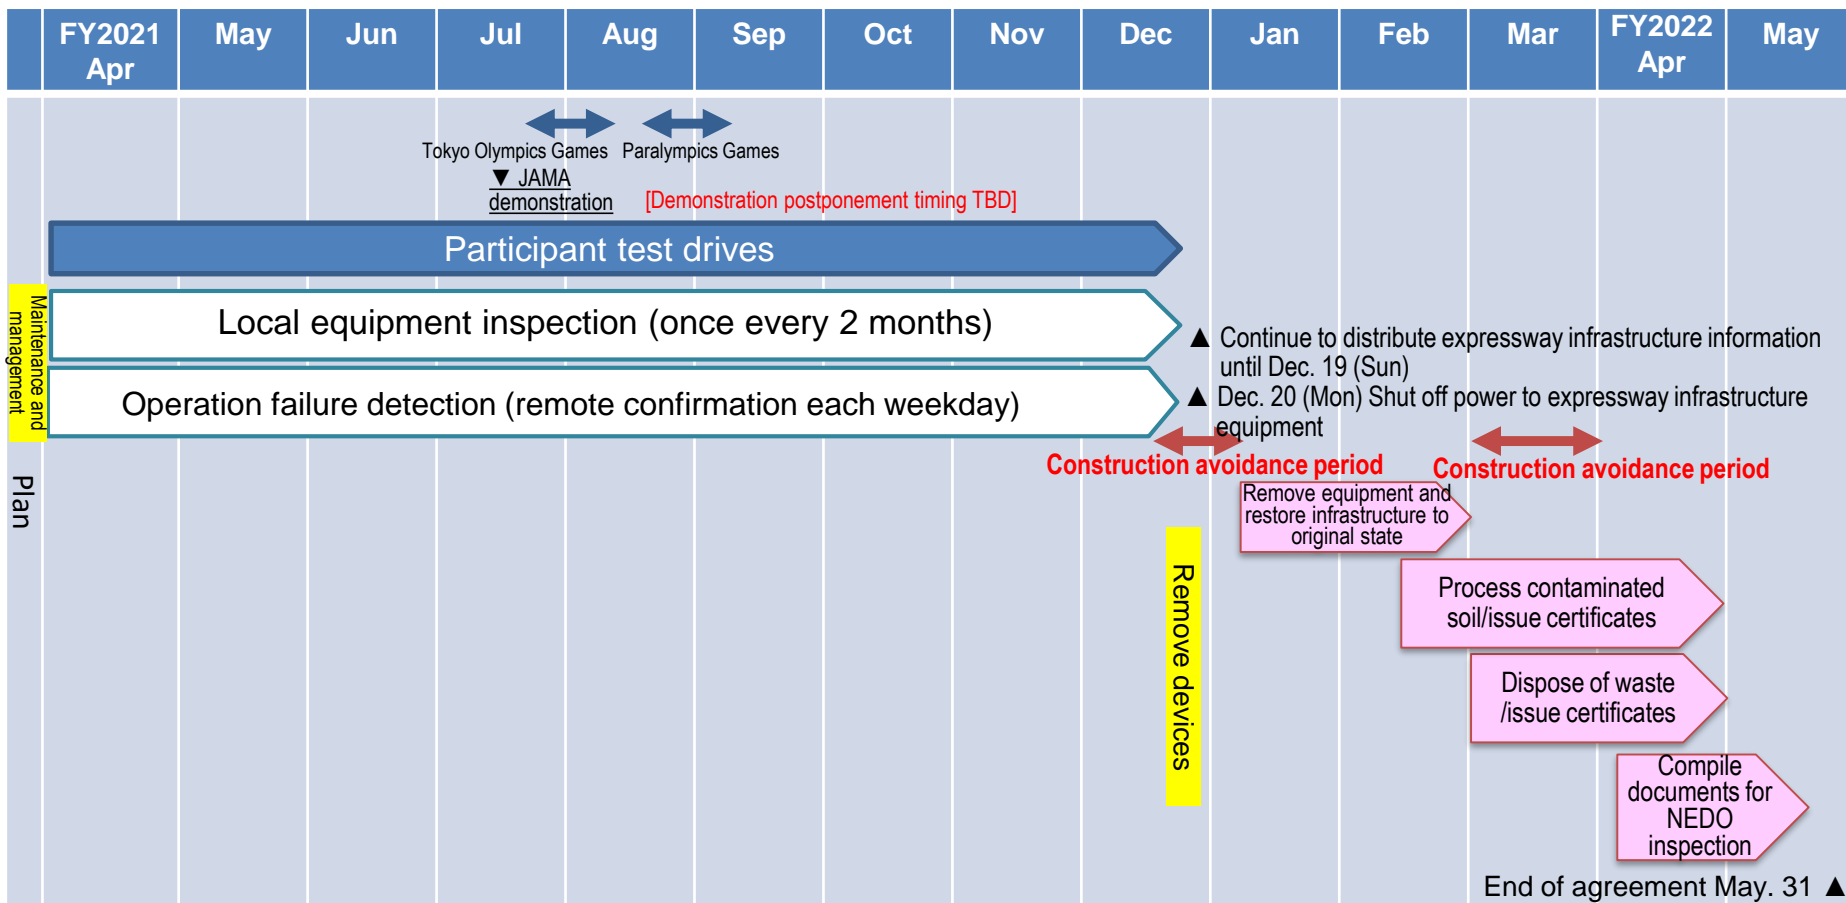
| FY2021 Apr | May | Jun | Jul | Aug | Sep | Oct | Nov | Dec | Jan | Feb | Mar | FY2022 Apr | May |
|---|---|---|---|---|---|---|---|---|---|---|---|---|---|

Tokyo Olympics Games Paralympics Games

▼ JAMA demonstration [Demonstration postponement timing TBD]

Participant test drives

Maintenance and management

Local equipment inspection (once every 2 months)

Operation failure detection (remote confirmation each weekday)

▲ Continue to distribute expressway infrastructure information until Dec. 19 (Sun)

▲ Dec. 20 (Mon) Shut off power to expressway infrastructure equipment

Construction avoidance period

Construction avoidance period

Plan

Remove equipment and restore infrastructure to original state

Remove devices

Process contaminated soil/issue certificates

Dispose of waste /issue certificates

Compile documents for NEDO inspection

End of agreement May. 31 ▲